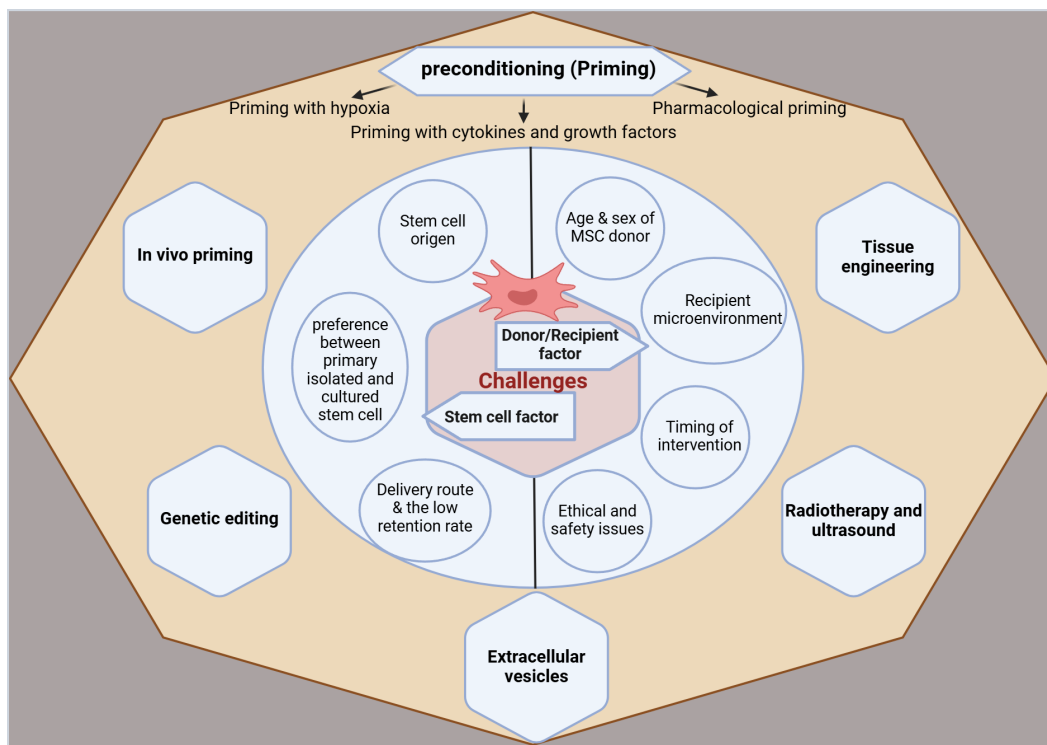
preconditioning (Priming)

Priming with hypoxia

Priming with cytokines and growth factors

Pharmacological priming

In vivo priming

Stem cell origen

Age & sex of MSC donor

Tissue engineering

Recipient microenvironment

preference between primary isolated and cultured stem cell

Donor/Recipient factor

Challenges

Stem cell factor

Timing of intervention

Genetic editing

Delivery route & the low retention rate

Ethical and safety issues

Radiotherapy and ultrasound

Extracellular vesicles